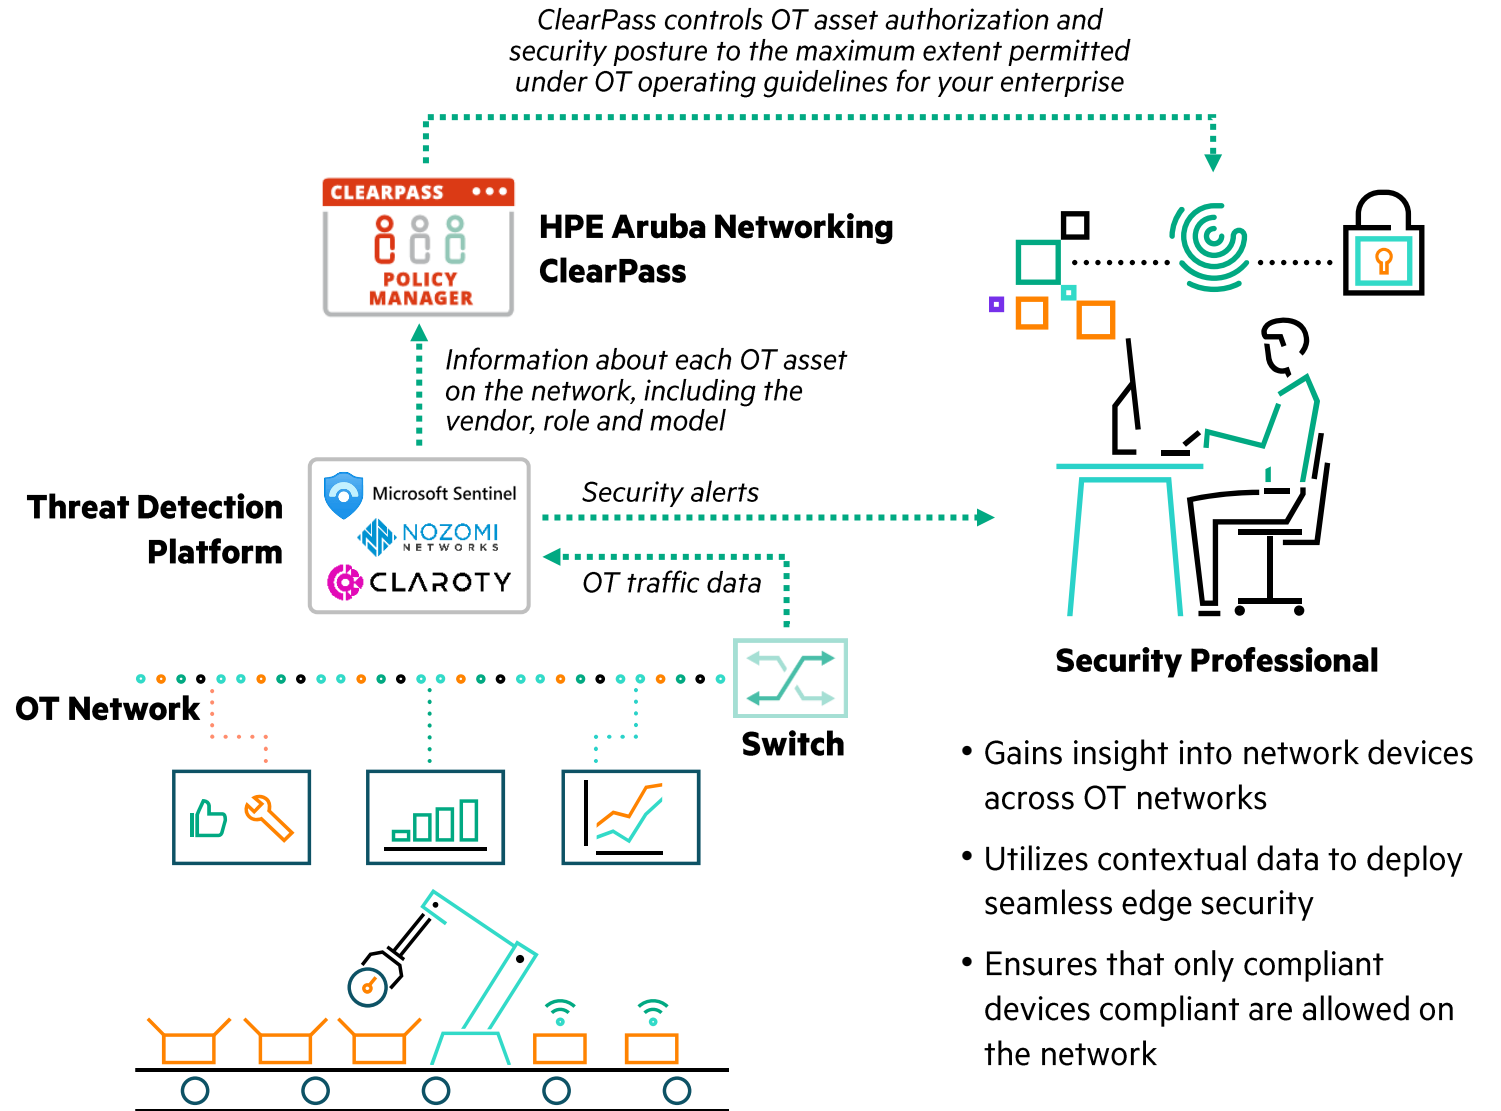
ClearPass controls OT asset authorization and security posture to the maximum extent permitted under OT operating guidelines for your enterprise

CLEARPASS •••
POLICY MANAGER

HPE Aruba Networking ClearPass

Information about each OT asset on the network, including the vendor, role and model

Threat Detection Platform

Microsoft Sentinel
NOZOMI NETWORKS
CLAROTY

Security alerts

OT traffic data

Security Professional

OT Network

Switch

• Gains insight into network devices across OT networks

• Utilizes contextual data to deploy seamless edge security

• Ensures that only compliant devices compliant are allowed on the network